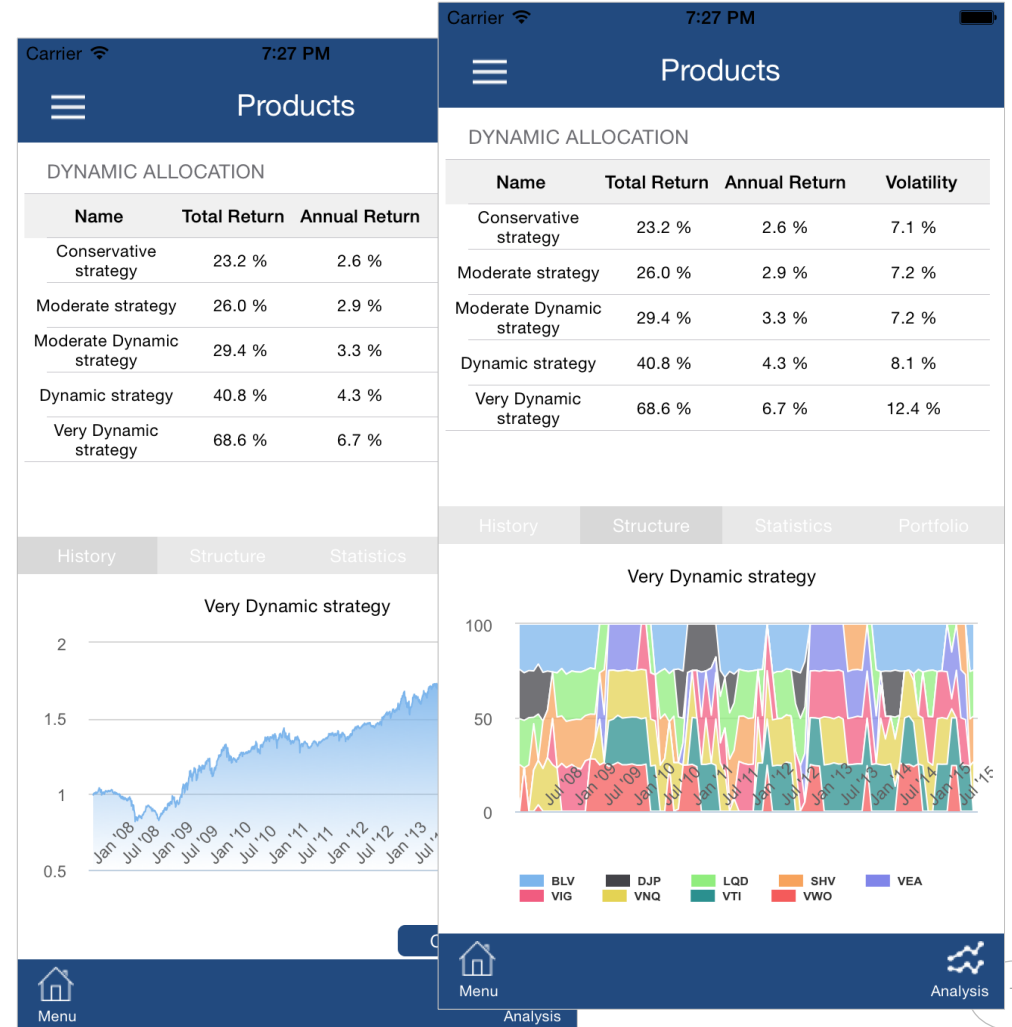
Carrier 7:27 PM

Products

DYNAMIC ALLOCATION

| Name | Total Return | Annual Return |
|---|---|---|
| Conservative strategy | 23.2 % | 2.6 % |
| Moderate strategy | 26.0 % | 2.9 % |
| Moderate Dynamic strategy | 29.4 % | 3.3 % |
| Dynamic strategy | 40.8 % | 4.3 % |
| Very Dynamic strategy | 68.6 % | 6.7 % |

History Structure Statistics

Very Dynamic strategy

2
1.5
1
0.5

Jan '08 Jul '08 Jan '09 Jul '09 Jan '10 Jul '10 Jan '11 Jul '11 Jan '12 Jul '12 Jan '13 Jul

Menu

Analysis

Carrier 7:27 PM

Products

DYNAMIC ALLOCATION

| Name | Total Return | Annual Return | Volatility |
|---|---|---|---|
| Conservative strategy | 23.2 % | 2.6 % | 7.1 % |
| Moderate strategy | 26.0 % | 2.9 % | 7.2 % |
| Moderate Dynamic strategy | 29.4 % | 3.3 % | 7.2 % |
| Dynamic strategy | 40.8 % | 4.3 % | 8.1 % |
| Very Dynamic strategy | 68.6 % | 6.7 % | 12.4 % |

History Structure Statistics Portfolio

Very Dynamic strategy

100
50
0

Jul '08 Jan '09 Jul '09 Jan '10 Jul '10 Jan '11 Jul '11 Jan '12 Jul '12 Jan '13 Jul '13 Jan '14 Jul '14 Jan '15 Jul '15

BLV DJP LQD SHV VEA
VIG VNQ VTI VWO

Menu

Analysis